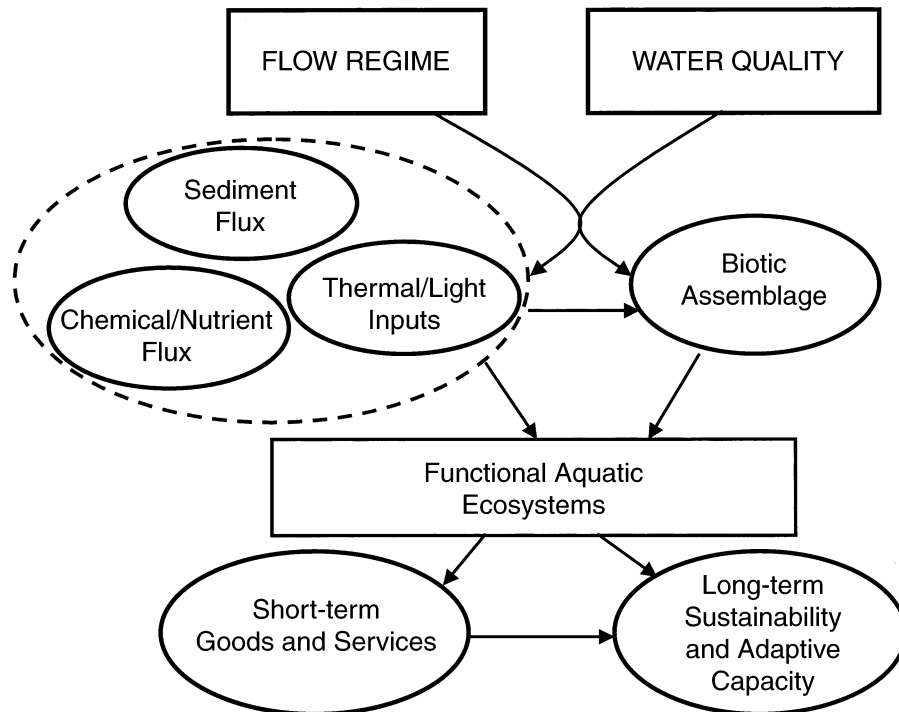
FLOW REGIME

WATER QUALITY

Sediment Flux

Thermal/Light Inputs

Chemical/Nutrient Flux

Biotic Assemblage

Functional Aquatic Ecosystems

Short-term Goods and Services

Long-term Sustainability and Adaptive Capacity